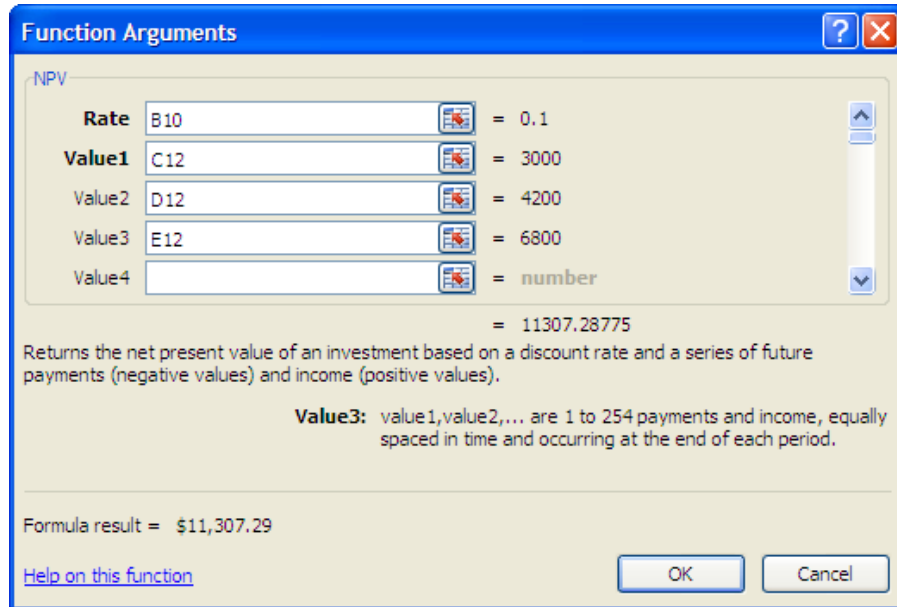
Function Arguments

NPV

Rate B10 = 0.1

Value1 C12 = 3000

Value2 D12 = 4200

Value3 E12 = 6800

Value4 = number

= 11307.28775

Returns the net present value of an investment based on a discount rate and a series of future payments (negative values) and income (positive values).

Value3: value1,value2,... are 1 to 254 payments and income, equally spaced in time and occurring at the end of each period.

Formula result = $11,307.29

Help on this function

OK

Cancel